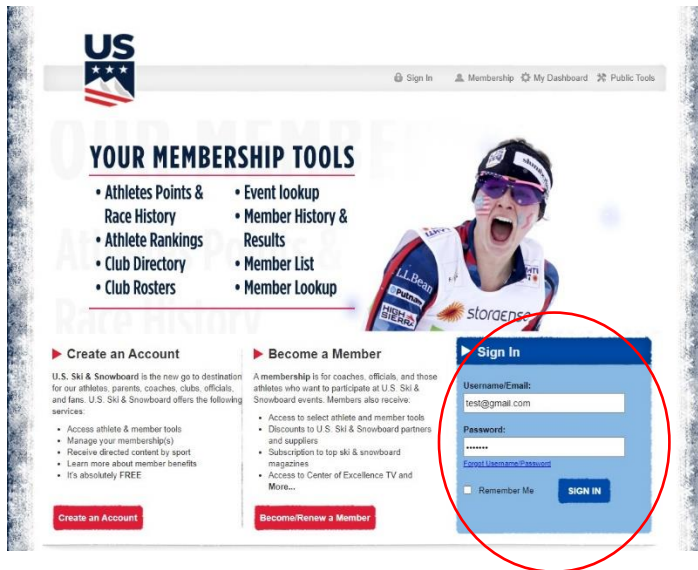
US

Sign In Membership My Dashboard Public Tools

OUR MEMBER

YOUR MEMBERSHIP TOOLS

• Athletes Points & Race History
• Athlete Rankings
• Club Directory
• Club Rosters
• Event lookup
• Member History & Results
• Member List
• Member Lookup

Athletes Points & Race History

L.L.Bean
Putnam
HIGH SIERRA
storaenso

Create an Account

U.S. Ski & Snowboard is the new go to destination for our athletes, parents, coaches, clubs, officials, and fans. U.S. Ski & Snowboard offers the following services:

• Access athlete & member tools
• Manage your membership(s)
• Receive directed content by sport
• Learn more about member benefits
• It's absolutely FREE

Create an Account

Become a Member

A membership is for coaches, officials, and those athletes who want to participate at U.S. Ski & Snowboard events. Members also receive:

• Access to select athlete and member tools
• Discounts to U.S. Ski & Snowboard partners and suppliers
• Subscription to top ski & snowboard magazines
• Access to Center of Excellence TV and More...

Become/Renew a Member

Sign In

Username/Email:
test@gmail.com

Password:
•••••••

Forgot Username/Password

Remember Me

SIGN IN